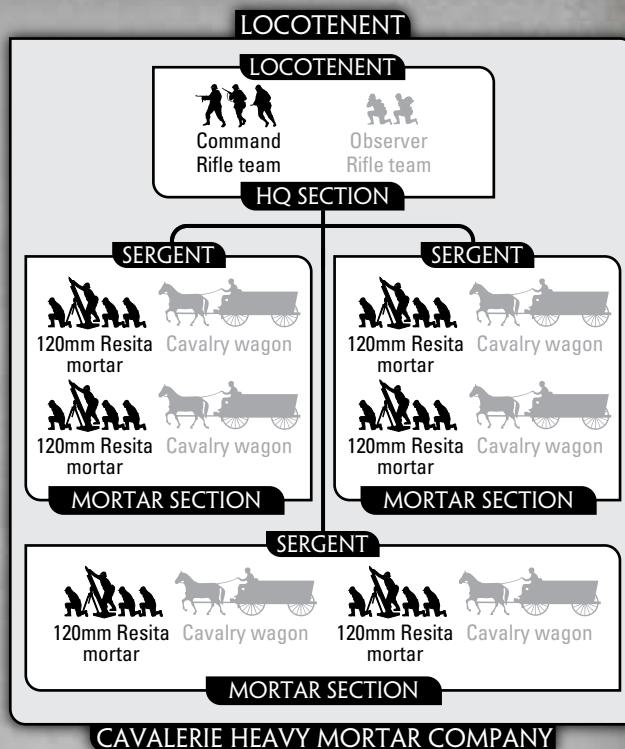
LOCOTENENT

LOCOTENENT

Command Rifle team

Observer Rifle team

HQ SECTION

SERGENT

120mm Resita mortar

Cavalry wagon

120mm Resita mortar

Cavalry wagon

MORTAR SECTION

SERGENT

120mm Resita mortar

Cavalry wagon

120mm Resita mortar

Cavalry wagon

MORTAR SECTION

SERGENT

120mm Resita mortar

Cavalry wagon

120mm Resita mortar

Cavalry wagon

MORTAR SECTION

CAVALERIE HEAVY MORTAR COMPANY